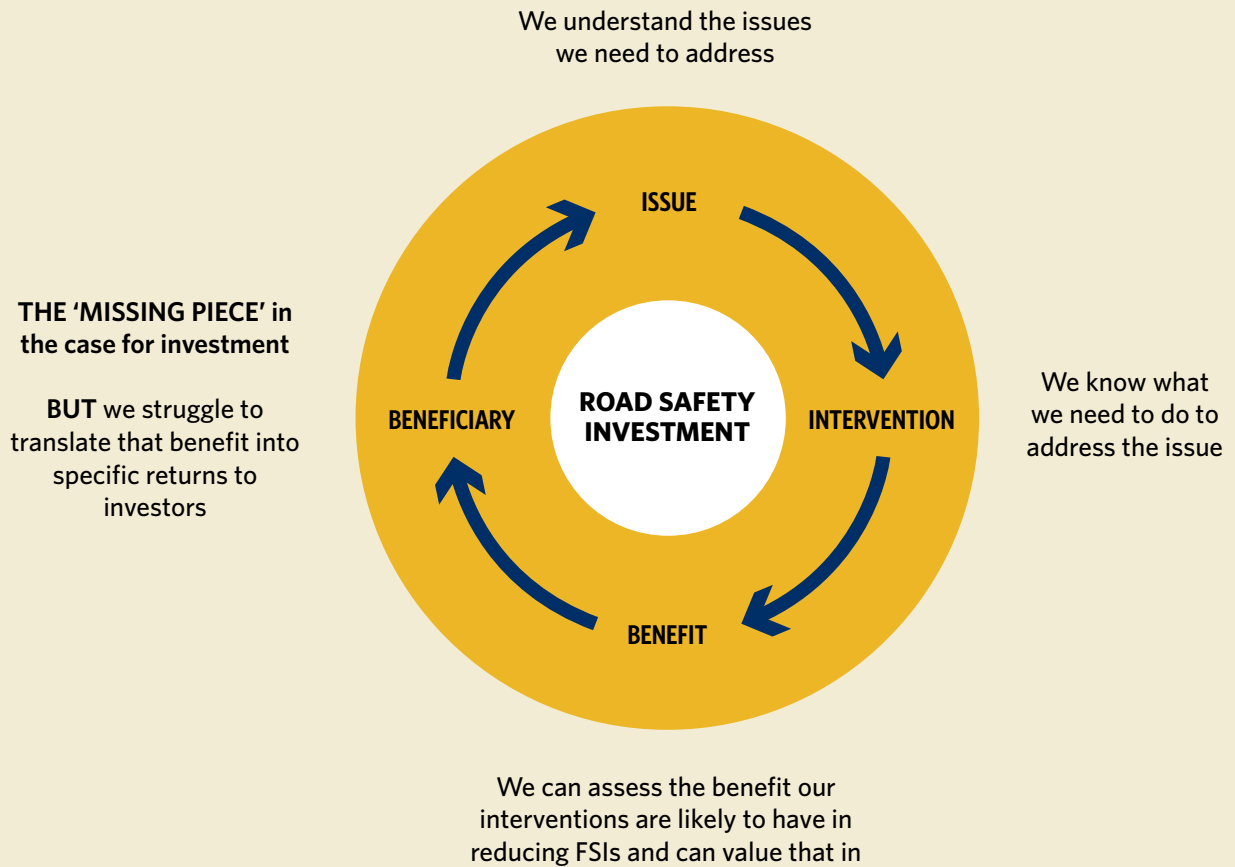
We understand the issues we need to address

ISSUE

THE 'MISSING PIECE' in the case for investment

BUT we struggle to translate that benefit into specific returns to investors

BENEFICIARY

ROAD SAFETY INVESTMENT

INTERVENTION

We know what we need to do to address the issue

BENEFIT

We can assess the benefit our interventions are likely to have in reducing FSIs and can value that in